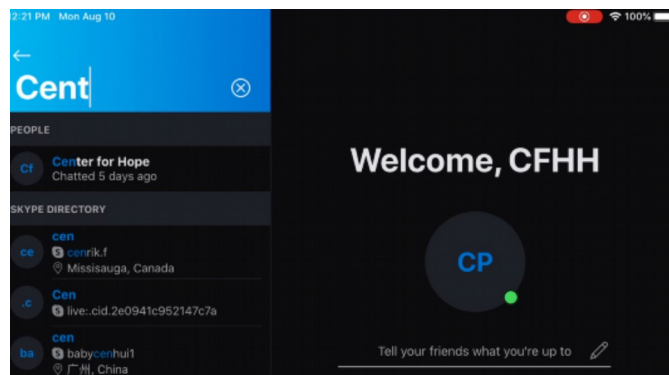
2:21 PM Mon Aug 10

100%

Cent

PEOPLE

Cf Center for Hope
Chatted 5 days ago

SKYPE DIRECTORY

ce cen
cenrik.f
Missisauga, Canada

.c Cen
live:.cid.2e0941c952147c7a

ba cen
babycenhui1
广州, China

Welcome, CFHH

CP

Tell your friends what you're up to